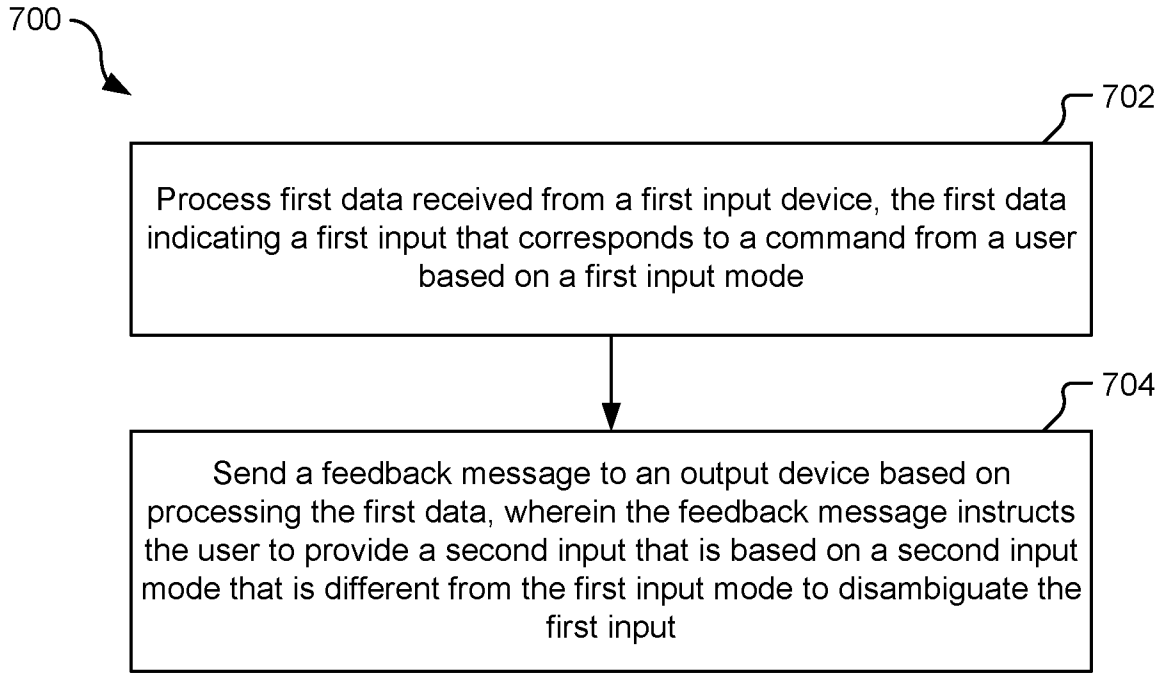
700

702

Process first data received from a first input device, the first data indicating a first input that corresponds to a command from a user based on a first input mode

704

Send a feedback message to an output device based on processing the first data, wherein the feedback message instructs the user to provide a second input that is based on a second input mode that is different from the first input mode to disambiguate the first input